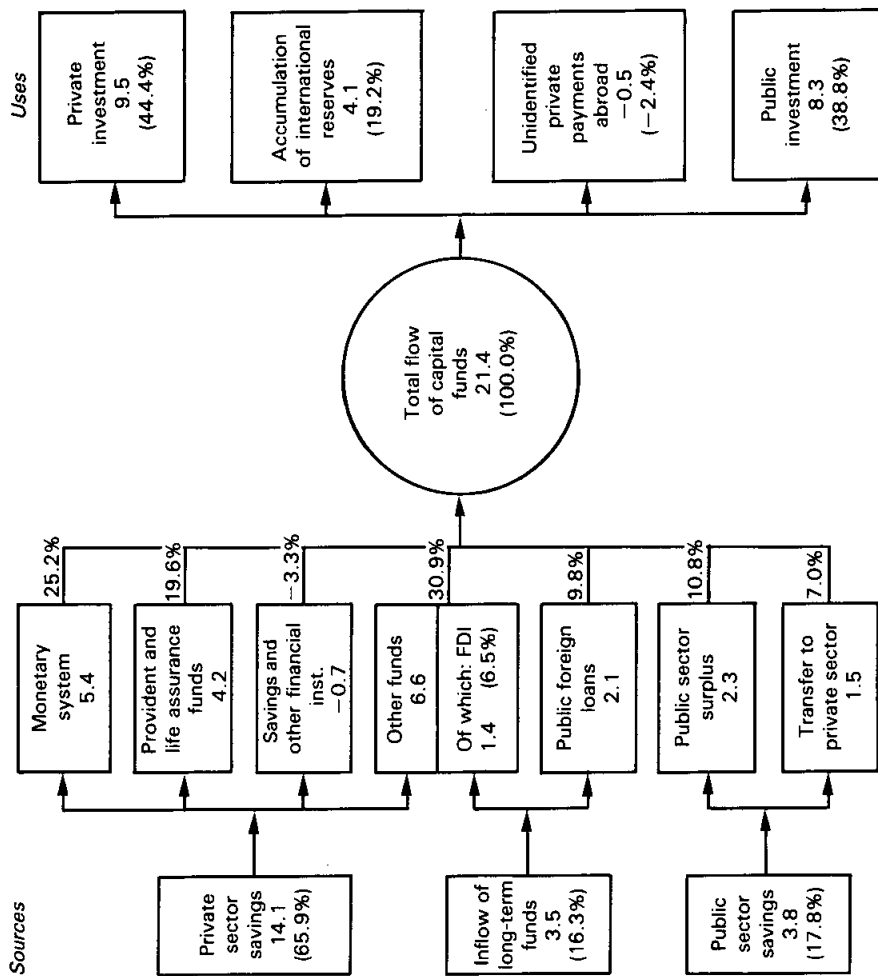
Uses

Private investment 9.5 (44.4%)

Accumulation of international reserves 4.1 (19.2%)

Unidentified private payments abroad −0.5 (−2.4%)

Public investment 8.3 (38.8%)

Total flow of capital funds 21.4 (100.0%)

25.2%

19.6%

−3.3%

30.9%

9.8%

10.8%

7.0%

Monetary system 5.4

Provident and life assurance funds 4.2

Savings and other financial inst. −0.7

Other funds 6.6

Of which: FDI 1.4 (6.5%)

Public foreign loans 2.1

Public sector surplus 2.3

Transfer to private sector 1.5

Sources

Private sector savings 14.1 (65.9%)

Inflow of long-term funds 3.5 (16.3%)

Public sector savings 3.8 (17.8%)